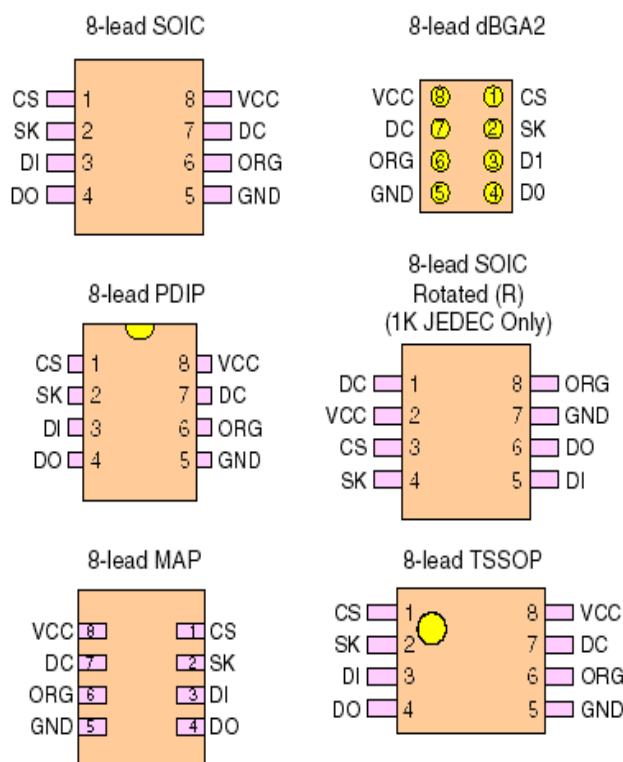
8-lead SOIC

CS 1
SK 2
DI 3
DO 4
8 VCC
7 DC
6 ORG
5 GND

8-lead dBGA2

VCC 8
DC 7
ORG 6
GND 5
1 CS
2 SK
3 D1
4 D0

8-lead PDIP

CS 1
SK 2
DI 3
DO 4
8 VCC
7 DC
6 ORG
5 GND

8-lead SOIC Rotated (R) (1K JEDEC Only)

DC 1
VCC 2
CS 3
SK 4
8 ORG
7 GND
6 DO
5 DI

8-lead MAP

VCC 8
DC 7
ORG 6
GND 5
1 CS
2 SK
3 DI
4 DO

8-lead TSSOP

CS 1
SK 2
DI 3
DO 4
8 VCC
7 DC
6 ORG
5 GND